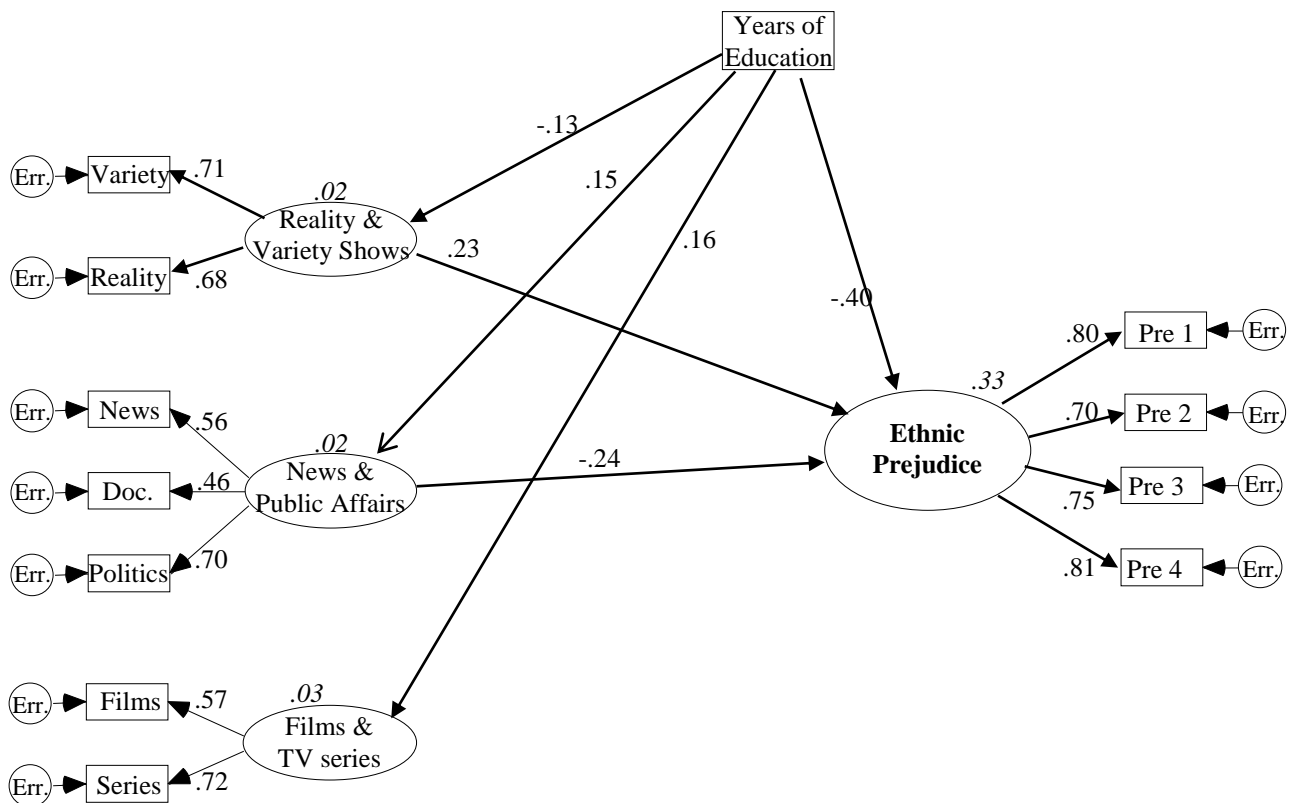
Years of Education

-.13

.15

.16

-.40

Err. Variety .71

.02
Reality & Variety Shows

.23

Err. Reality .68

Err. News .56

.02
News & Public Affairs

-.24

Err. Doc. .46

Err. Politics .70

Err. Films .57

.03
Films & TV series

Err. Series .72

.33
Ethnic Prejudice

.80 Pre 1 Err.

.70 Pre 2 Err.

.75 Pre 3 Err.

.81 Pre 4 Err.